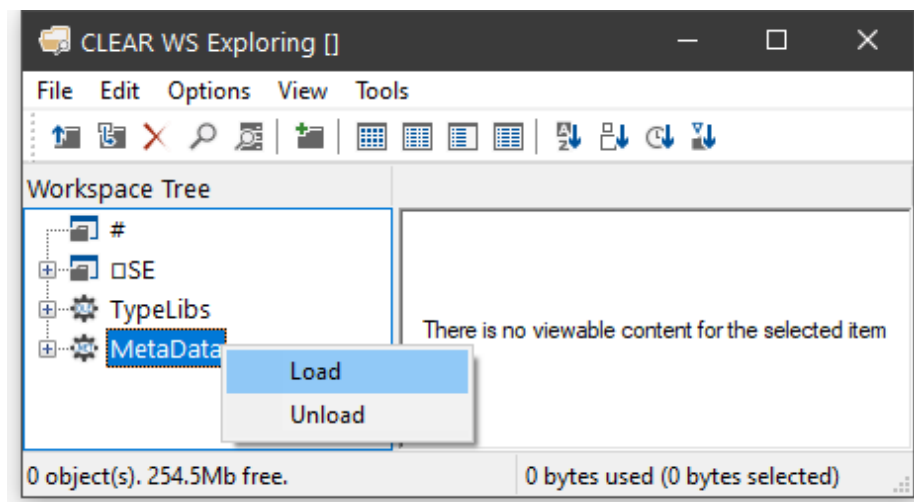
CLEAR WS Exploring []

File Edit Options View Tools

Workspace Tree

#

⎕SE

TypeLibs

MetaData

Load

Unload

There is no viewable content for the selected item

0 object(s). 254.5Mb free.

0 bytes used (0 bytes selected)